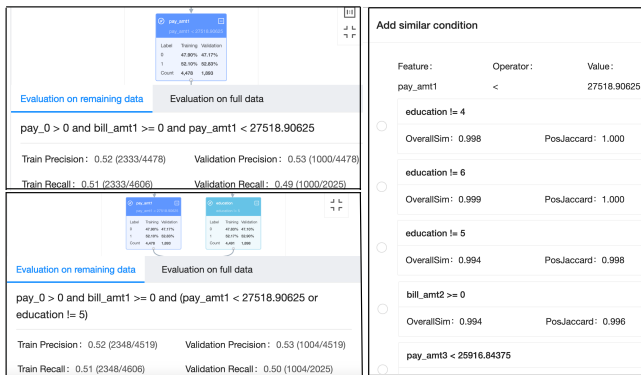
pay_amt1
pay_amt1 < 27518.90625

| Label | Training | Validation |
|---|---|---|
| 0 | 47.90% | 47.17% |
| 1 | 52.10% | 52.83% |
| Count | 4,478 | 1,893 |

Evaluation on remaining data
Evaluation on full data

pay_0 > 0 and bill_amt1 >= 0 and pay_amt1 < 27518.90625

Train Precision: 0.52 (2333/4478)
Validation Precision: 0.53 (1000/4478)
Train Recall: 0.51 (2333/4606)
Validation Recall: 0.49 (1000/2025)

pay_amt1
education

| Label | Training | Validation |
|---|---|---|
| 0 | 47.90% | 47.17% |
| 1 | 52.10% | 52.83% |
| Count | 4,478 | 1,893 |

| Label | Training | Validation |
|---|---|---|
| 0 | 47.90% | 47.13% |
| 1 | 52.17% | 52.86% |
| Count | 4,481 | 1,895 |

Evaluation on remaining data
Evaluation on full data

pay_0 > 0 and bill_amt1 >= 0 and (pay_amt1 < 27518.90625 or education != 5)

Train Precision: 0.52 (2348/4519)
Validation Precision: 0.53 (1004/4519)
Train Recall: 0.51 (2348/4606)
Validation Recall: 0.50 (1004/2025)

Add similar condition

Feature:
Operator:
Value:
pay_amt1
<
27518.90625

education != 4
OverallSim: 0.998
PosJaccard: 1.000

education != 6
OverallSim: 0.999
PosJaccard: 1.000

education != 5
OverallSim: 0.994
PosJaccard: 0.998

bill_amt2 >= 0
OverallSim: 0.994
PosJaccard: 0.996

pay_amt3 < 25916.84375